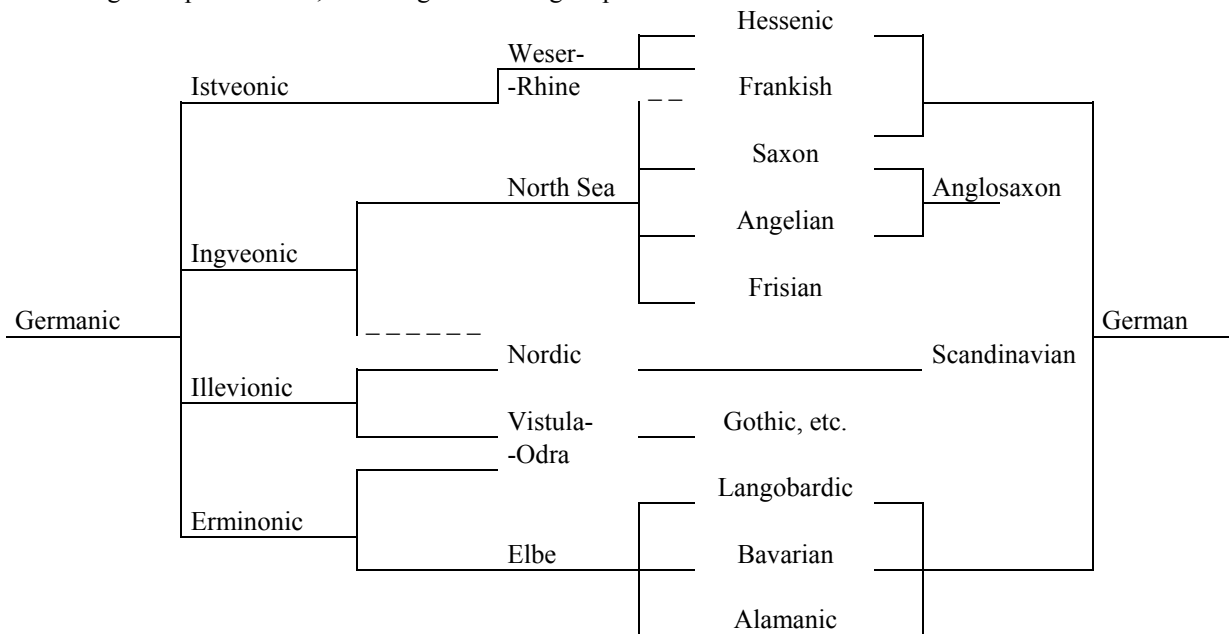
Hessenic

Weser-
-Rhine

Istveonic

Frankish

Saxon

North Sea

Anglosaxon

Angelian

Ingveonic

Frisian

Germanic

German

Nordic

Scandinavian

Illevionic

Vistula-
-Odra

Gothic, etc.

Langobardic

Erminonic

Elbe

Bavarian

Alamanic